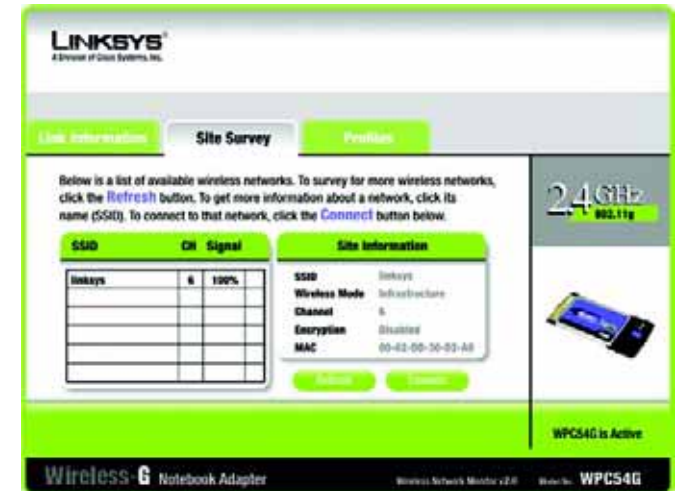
LINKSYS
A Division of Cisco Systems, Inc.

Link Information | Site Survey | Profiles

Below is a list of available wireless networks. To survey for more wireless networks, click the Refresh button. To get more information about a network, click its name (SSID). To connect to that network, click the Connect button below.

| SSID | CH | Signal |
|---|---|---|
| linksys | 6 | 100% |
| | | |
| | | |
| | | |
| | | |
| | | |

Site Information

SSID linksys
Wireless Mode Infrastructure
Channel 6
Encryption Disabled
MAC 00-03-00-30-03-A0

Refresh Connect

2.4 GHz 802.11g

WPC54G is Active

Wireless-G Notebook Adapter

Wireless Network Monitor v2.0

Model No. WPC54G